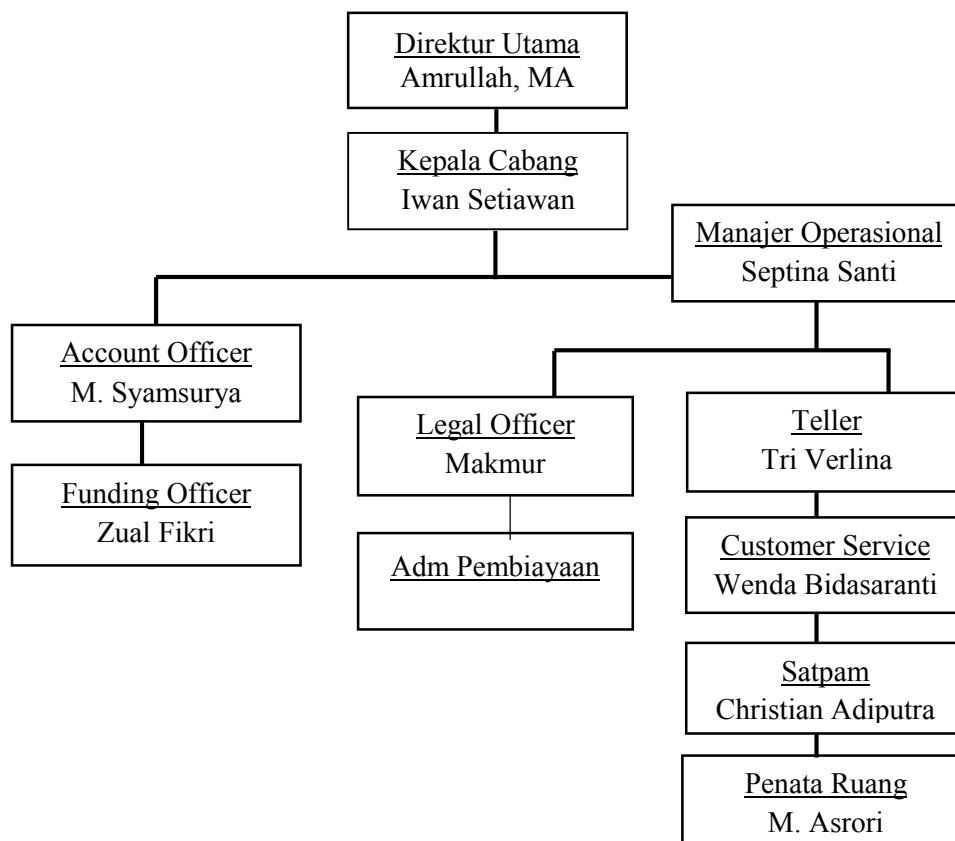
Direktur Utama
Amrullah, MA

Kepala Cabang
Iwan Setiawan

Manajer Operasional
Septina Santi

Account Officer
M. Syamsurya

Funding Officer
Zual Fikri

Legal Officer
Makmur

Adm Pembiayaan

Teller
Tri Verlina

Customer Service
Wenda Bidasaranti

Satpam
Christian Adiputra

Penata Ruang
M. Asrori